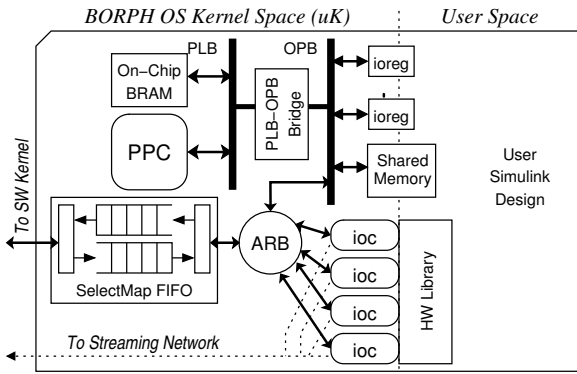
BORPH OS Kernel Space (uK)

User Space

PLB

OPB

On−Chip BRAM

ioreg

PLB−OPB Bridge

ioreg

PPC

Shared Memory

User Simulink Design

To SW Kernel

ARB

ioc

ioc

ioc

ioc

HW Library

SelectMap FIFO

To Streaming Network